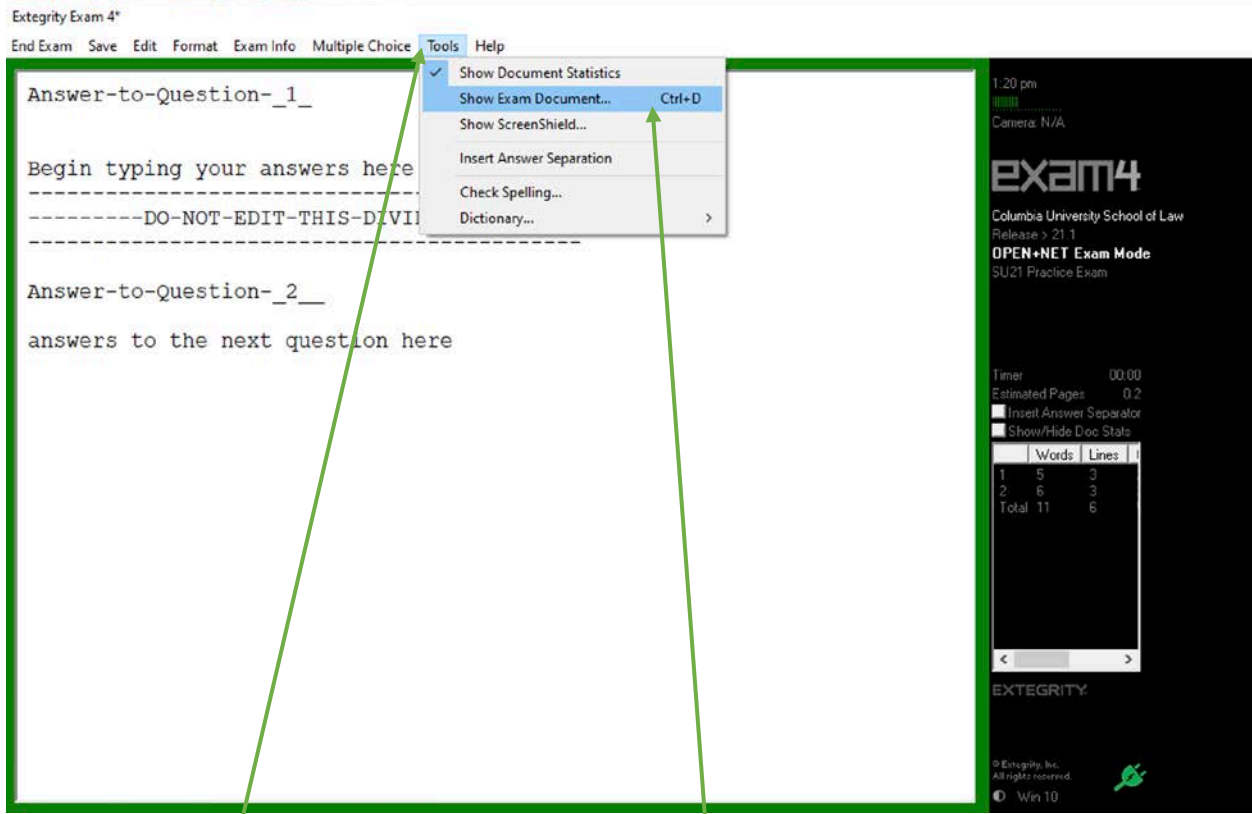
Extegrity Exam 4*

End Exam Save Edit Format Exam Info Multiple Choice Tools Help

Show Document Statistics
Show Exam Document... Ctrl+D
Show ScreenShield...
Insert Answer Separation
Check Spelling...
Dictionary...

Answer-to-Question-_1_

Begin typing your answers here
----------------------------------------
---------DO-NOT-EDIT-THIS-DIVI
----------------------------------------

Answer-to-Question-_2__

answers to the next question here

1:20 pm
Camera: N/A

exam4

Columbia University School of Law
Release > 21.1
OPEN+NET Exam Mode
SU21 Practice Exam

Timer 00:00
Estimated Pages 0.2
Insert Answer Separator
Show/Hide Doc Stats

| | Words | Lines |
|---|---|---|
| 1 | 5 | 3 |
| 2 | 6 | 3 |
| Total | 11 | 6 |

EXTEGRITY

© Extegrity, Inc.
All rights reserved.

Win 10